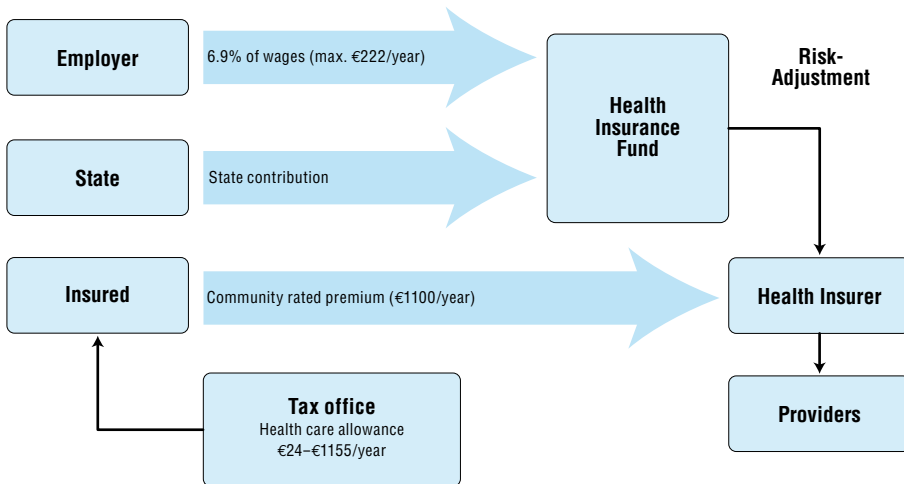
Employer

6.9% of wages (max. €222/year)

Health Insurance Fund

Risk-Adjustment

State

State contribution

Insured

Community rated premium (€1100/year)

Health Insurer

Tax office
Health care allowance
€24–€1155/year

Providers